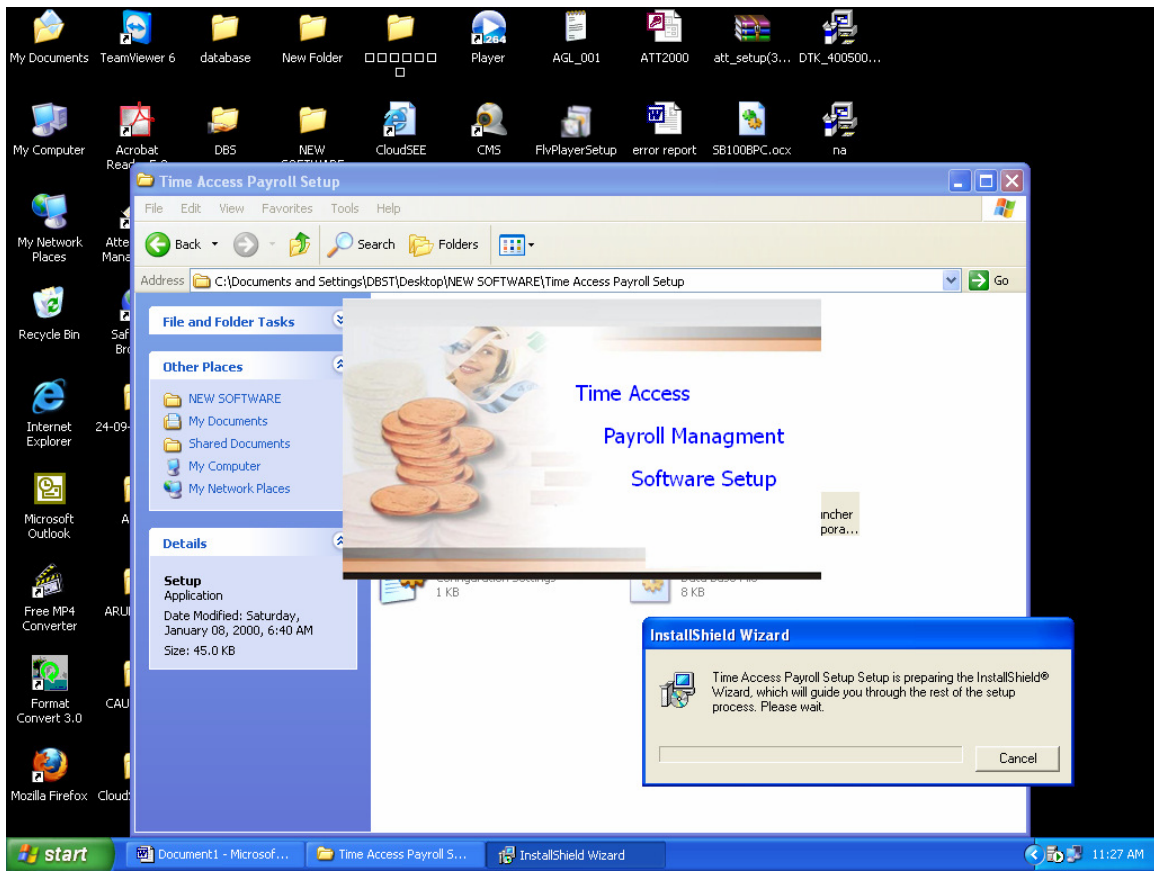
My Documents TeamViewer 6 database New Folder □□□□□□□ Player AGL_001 ATT2000 att_setup(3... DTK_400500...

My Computer Acrobat Read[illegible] DBS NEW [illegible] CloudSEE CMS FlvPlayerSetup error report SB100BPC.ocx na

My Network Places Atte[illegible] Mana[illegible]

Recycle Bin Saf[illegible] Br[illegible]

Internet Explorer 24-09-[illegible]

Microsoft Outlook A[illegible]

Free MP4 Converter ARU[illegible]

Format Convert 3.0 CAU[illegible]

Mozilla Firefox Cloud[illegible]

Time Access Payroll Setup

File Edit View Favorites Tools Help

Back Search Folders

Address C:\Documents and Settings\DBST\Desktop\NEW SOFTWARE\Time Access Payroll Setup Go

File and Folder Tasks

Other Places
NEW SOFTWARE
My Documents
Shared Documents
My Computer
My Network Places

Details
Setup
Application
Date Modified: Saturday, January 08, 2000, 6:40 AM
Size: 45.0 KB

Time Access
Payroll Managment
Software Setup

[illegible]ncher
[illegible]pora...

1 KB
8 KB

InstallShield Wizard
Time Access Payroll Setup Setup is preparing the InstallShield® Wizard, which will guide you through the rest of the setup process. Please wait.
Cancel

start Document1 - Microsof... Time Access Payroll S... InstallShield Wizard 11:27 AM